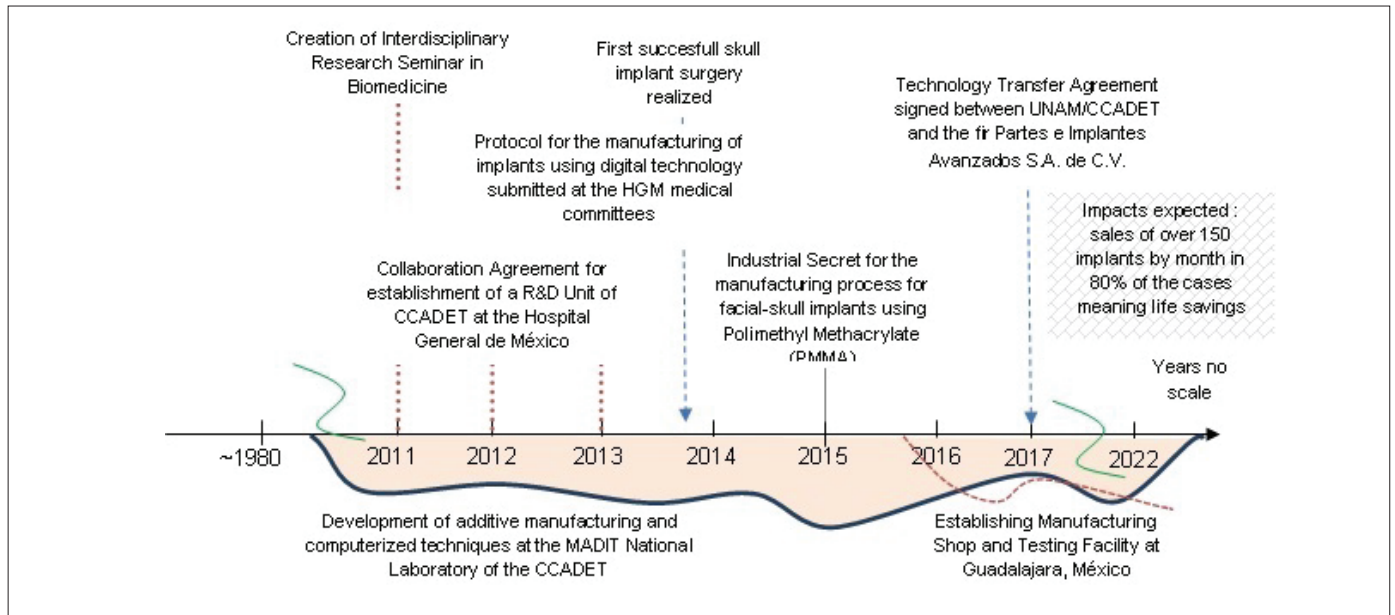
Creation of Interdisciplinary Research Seminar in Biomedicine

First succesfull skull implant surgery realized

Protocol for the manufacturing of implants using digital technology submitted at the HGM medical committees

Technology Transfer Agreement signed between UNAM/CCADET and the fir Partes e Implantes Avanzados S.A. de C.V.

Impacts expected : sales of over 150 implants by month in 80% of the cases meaning life savings

Collaboration Agreement for establishment of a R&D Unit of CCADET at the Hospital General de México

Industrial Secret for the manufacturing process for facial-skull implants using Polimethyl Methacrylate (PMMA)

Years no scale

~1980

2011

2012

2013

2014

2015

2016

2017

2022

Development of additive manufacturing and computerized techniques at the MADIT National Laboratory of the CCADET

Establishing Manufacturing Shop and Testing Facility at Guadalajara, México